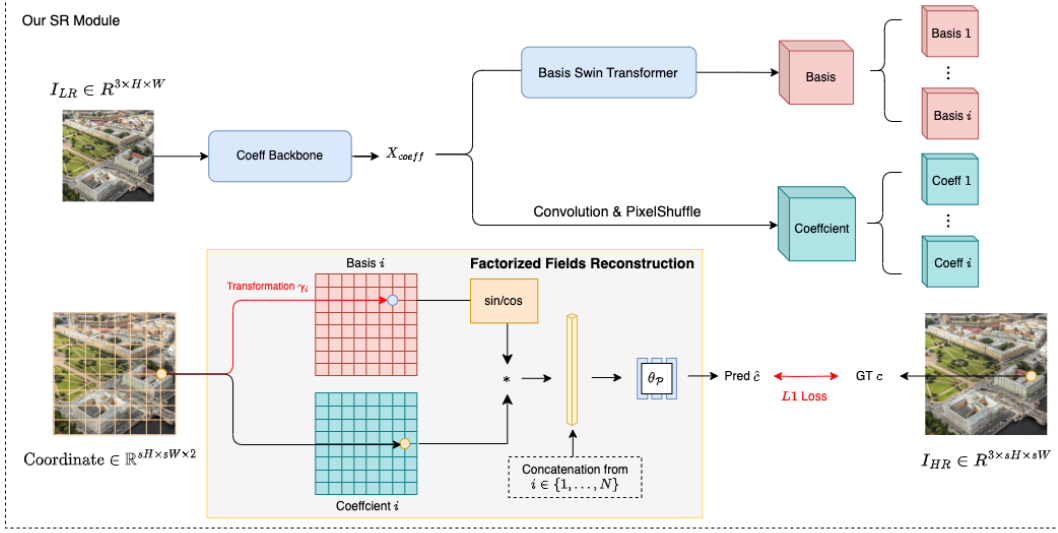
Our SR Module

$I_{LR} \in R^{3\times H\times W}$

Coeff Backbone

$X_{coeff}$

Basis Swin Transformer

Basis

Basis 1

⋮

Basis $i$

Convolution & PixelShuffle

Coeffcient

Coeff 1

⋮

Coeff $i$

Factorized Fields Reconstruction

Basis $i$

Transformation $\gamma_i$

sin/cos

$*$

$\theta_{\mathcal{P}}$

Pred $\hat{c}$

$L1$ Loss

GT $c$

Coeffcient $i$

Concatenation from $i \in \{1,...,N\}$

Coordinate $\in \mathbb{R}^{sH\times sW\times 2}$

$I_{HR} \in R^{3\times sH\times sW}$